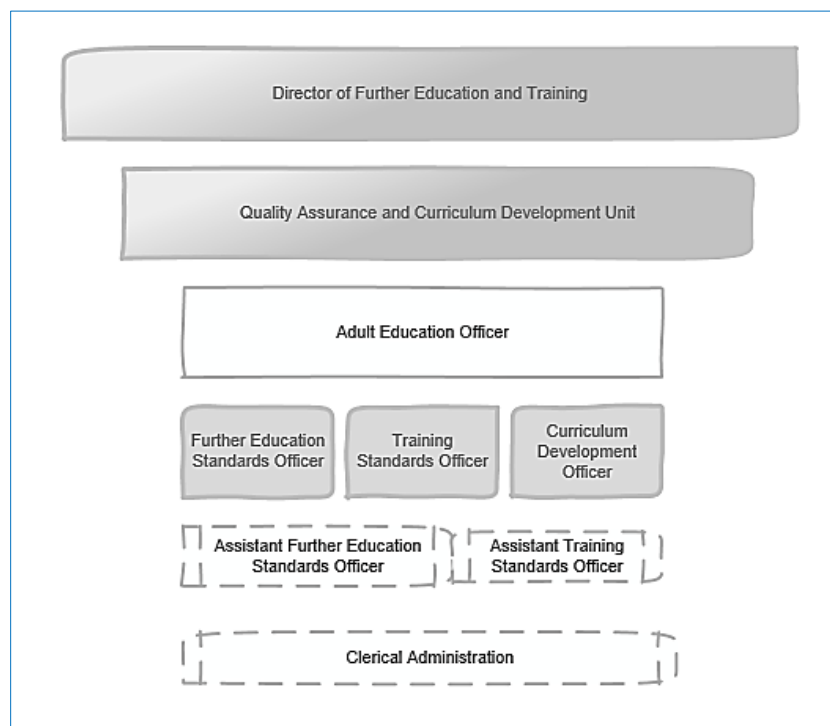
Director of Further Education and Training

Quality Assurance and Curriculum Development Unit

Adult Education Officer

Further Education Standards Officer

Training Standards Officer

Curriculum Development Officer

Assistant Further Education Standards Officer

Assistant Training Standards Officer

Clerical Administration